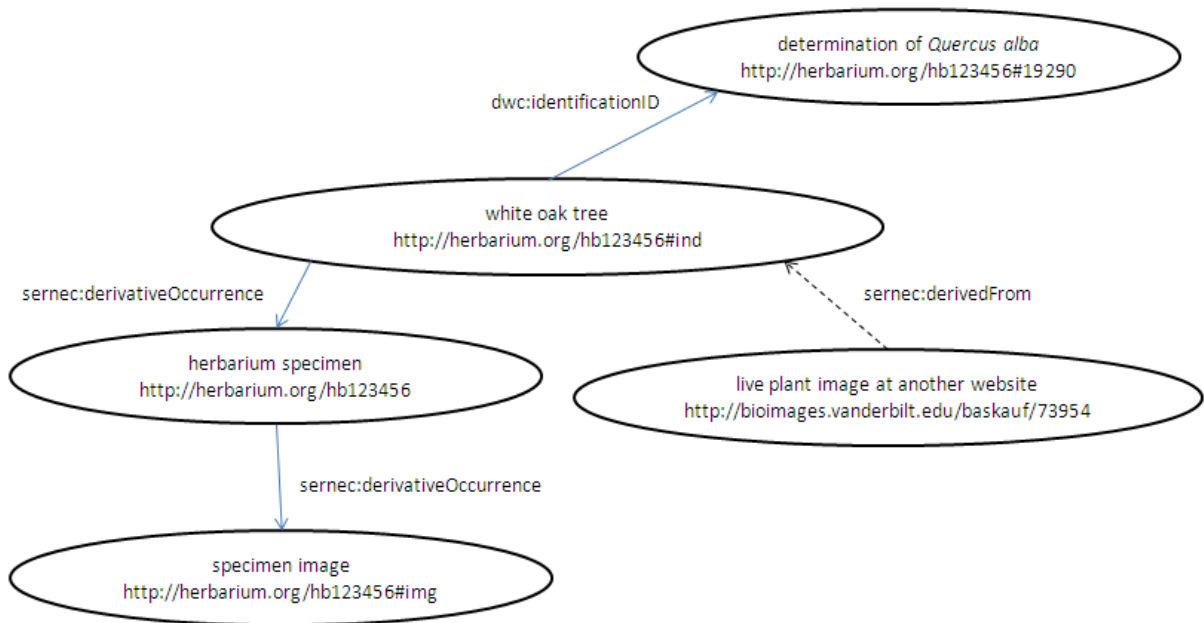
determination of *Quercus alba*
http://herbarium.org/hb123456#19290

dwc:identificationID

white oak tree
http://herbarium.org/hb123456#ind

sernec:derivativeOccurrence

sernec:derivedFrom

herbarium specimen
http://herbarium.org/hb123456

live plant image at another website
http://bioimages.vanderbilt.edu/baskauf/73954

sernec:derivativeOccurrence

specimen image
http://herbarium.org/hb123456#img